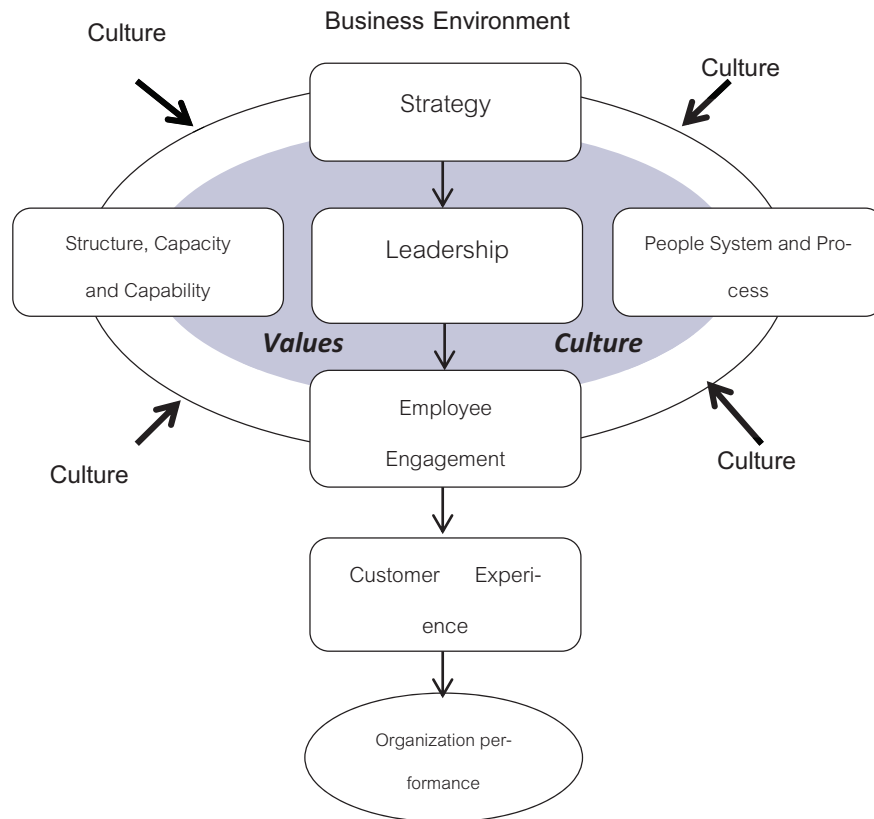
Business Environment

Culture

Culture

Strategy

Structure, Capacity and Capability

Leadership

People System and Process

Values

Culture

Employee Engagement

Culture

Culture

Customer Experience

Organization performance